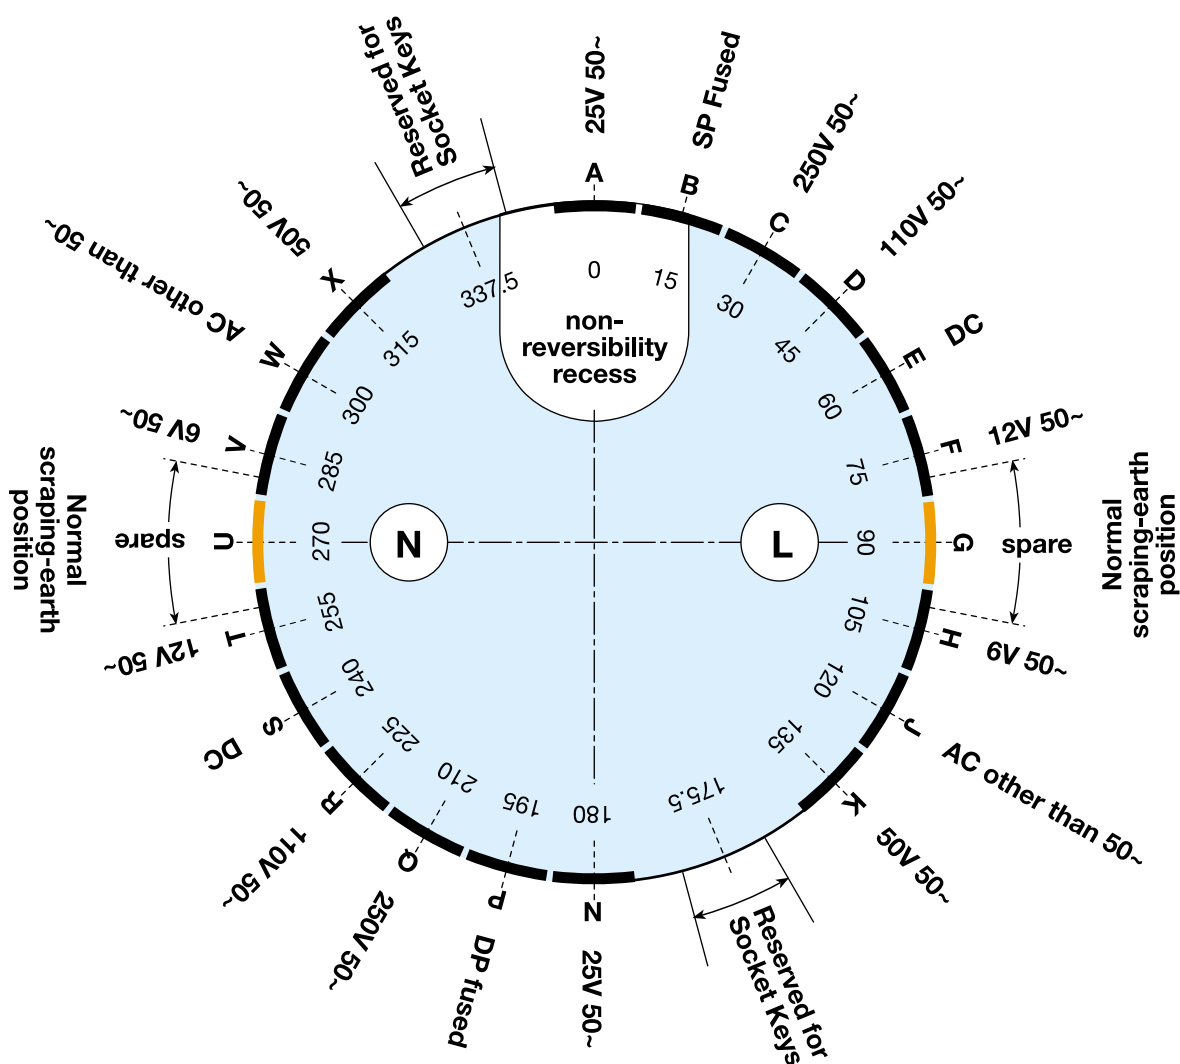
Reserved for Socket Keys

25V 50~
A
SP Fused
B
250V 50~
C
110V 50~
D
DC
E
12V 50~
F
Normal scraping-earth position
spare
G
6V 50~
H
AC other than 50~
J
50V 50~
K
Reserved for Socket Keys
25V 50~
N
DP fused
P
250V 50~
Q
110V 50~
R
DC
S
12V 50~
T
spare
U
Normal scraping-earth position
6V 50~
V
W
AC other than 50~
X
50V 50~

0
15
30
45
60
75
90
105
120
135
175.5
180
195
210
225
240
255
270
285
300
315
337.5

non-reversibility recess

N
L